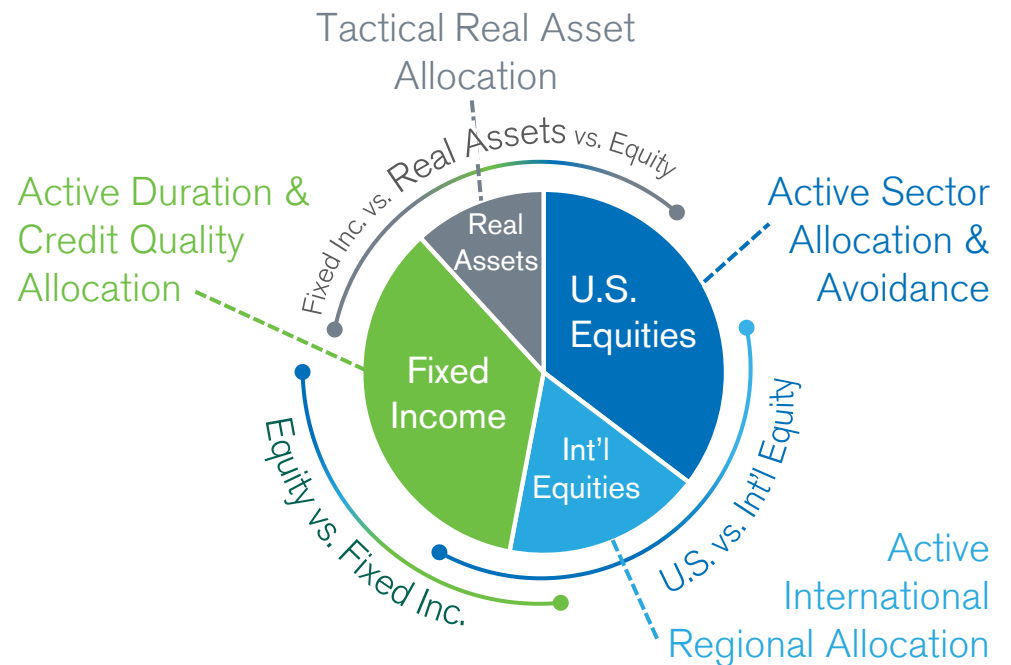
Tactical Real Asset Allocation

Fixed Inc. vs. Real Assets vs. Equity

Active Duration & Credit Quality Allocation

Active Sector Allocation & Avoidance

Real Assets

U.S. Equities

Fixed Income

Int'l Equities

Equity vs. Fixed Inc.

U.S. vs. Int'l Equity

Active International Regional Allocation